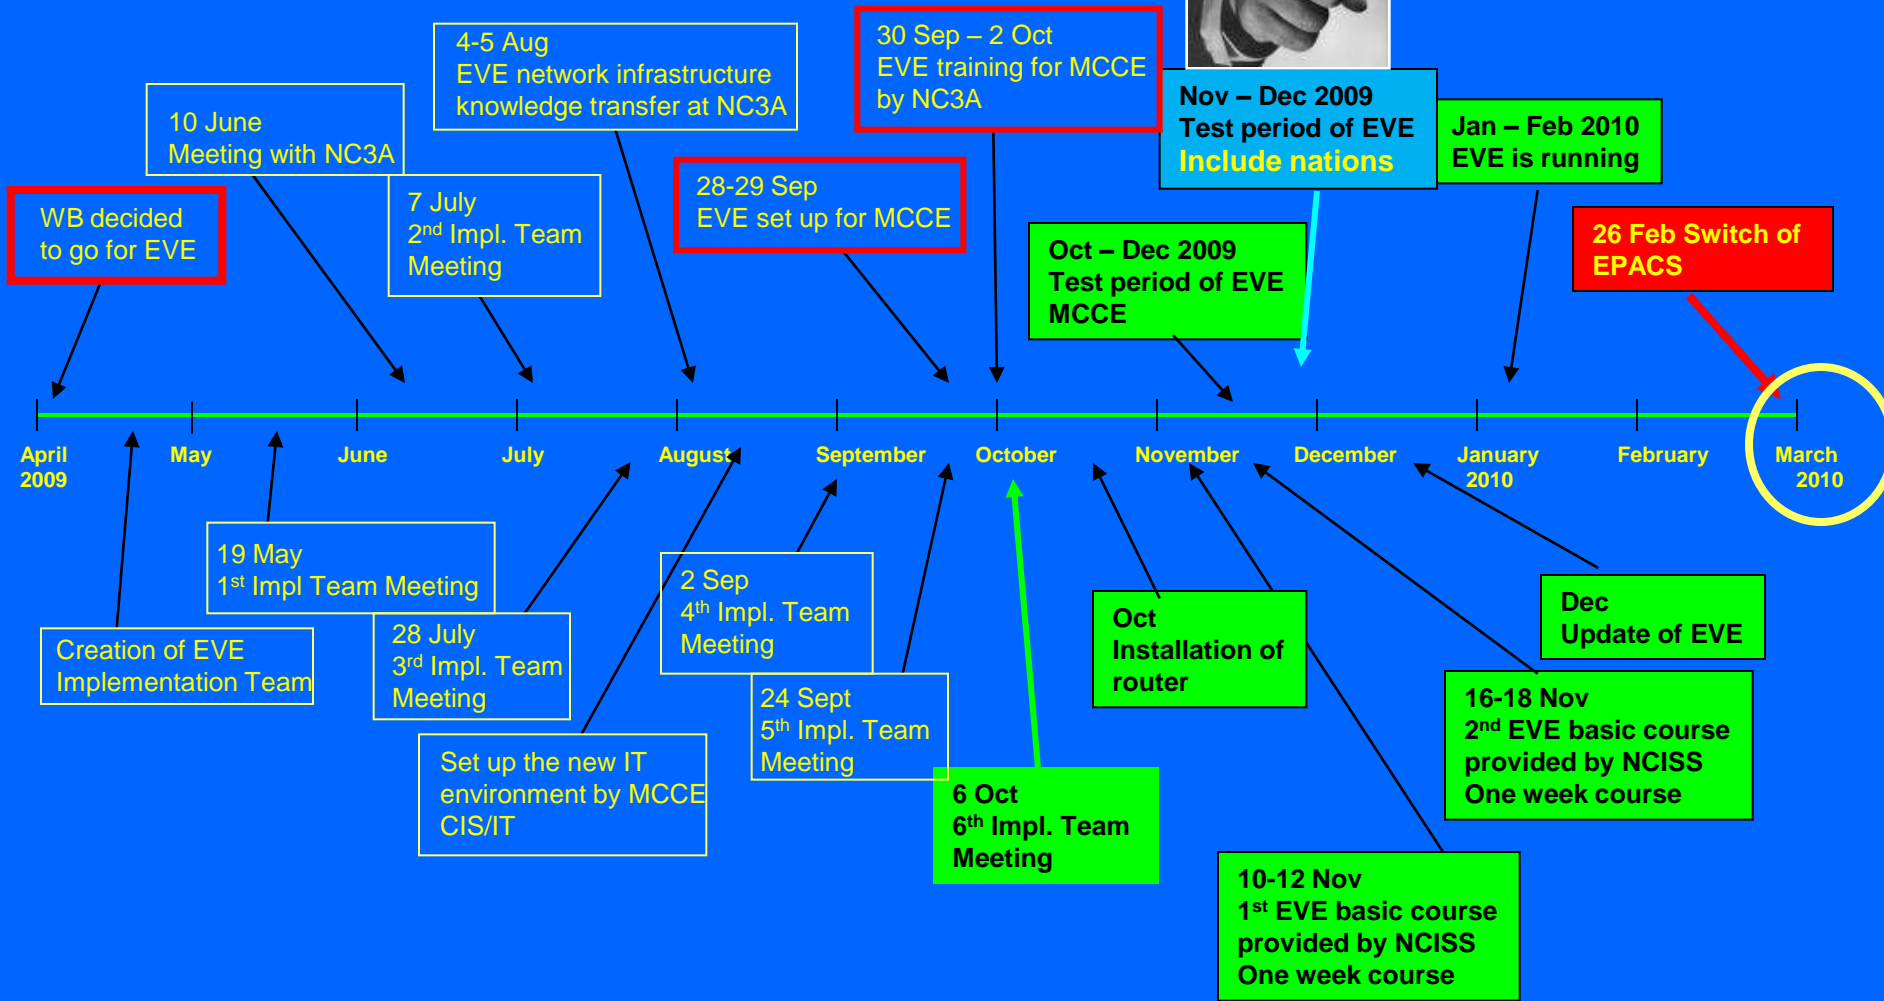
WB decided to go for EVE

10 June
Meeting with NC3A

7 July
2$^{nd}$ Impl. Team Meeting

4-5 Aug
EVE network infrastructure knowledge transfer at NC3A

28-29 Sep
EVE set up for MCCE

30 Sep – 2 Oct
EVE training for MCCE by NC3A

Nov – Dec 2009
Test period of EVE
Include nations

Jan – Feb 2010
EVE is running

Oct – Dec 2009
Test period of EVE MCCE

26 Feb Switch of EPACS

April 2009

May

June

July

August

September

October

November

December

January 2010

February

March 2010

19 May
1$^{st}$ Impl Team Meeting

Creation of EVE Implementation Team

28 July
3$^{rd}$ Impl. Team Meeting

Set up the new IT environment by MCCE CIS/IT

2 Sep
4$^{th}$ Impl. Team Meeting

24 Sept
5$^{th}$ Impl. Team Meeting

6 Oct
6$^{th}$ Impl. Team Meeting

Oct
Installation of router

Dec
Update of EVE

16-18 Nov
2$^{nd}$ EVE basic course provided by NCISS
One week course

10-12 Nov
1$^{st}$ EVE basic course provided by NCISS
One week course